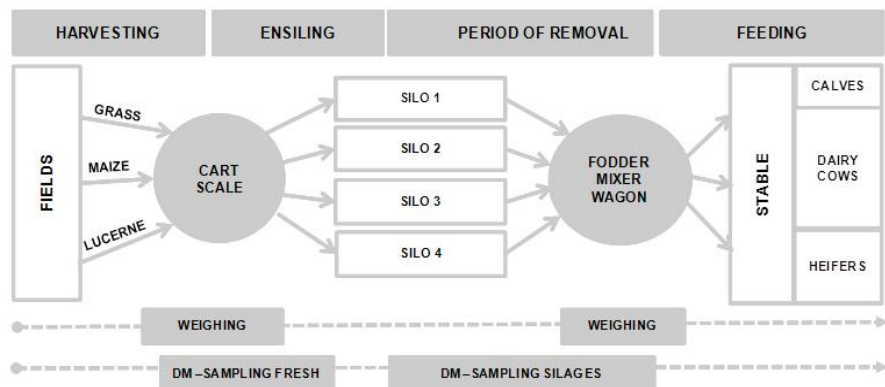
HARVESTING

ENSILING

PERIOD OF REMOVAL

FEEDING

FIELDS

GRASS

MAIZE

LUCERNE

CART SCALE

SILO 1

SILO 2

SILO 3

SILO 4

FODDER MIXER WAGON

STABLE

CALVES

DAIRY COWS

HEIFERS

WEIGHING

WEIGHING

DM – SAMPLING FRESH

DM – SAMPLING SILAGES